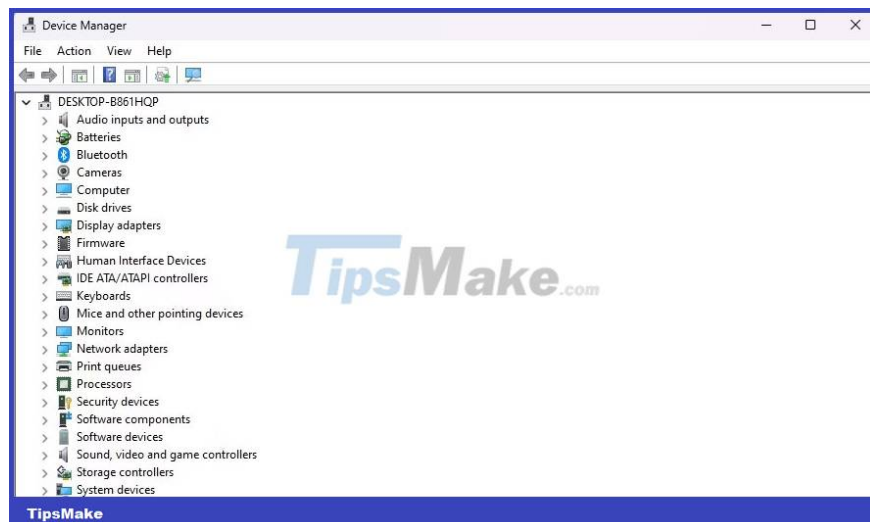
Device Manager

File Action View Help

DESKTOP-B861HQP
Audio inputs and outputs
Batteries
Bluetooth
Cameras
Computer
Disk drives
Display adapters
Firmware
Human Interface Devices
IDE ATA/ATAPI controllers
Keyboards
Mice and other pointing devices
Monitors
Network adapters
Print queues
Processors
Security devices
Software components
Software devices
Sound, video and game controllers
Storage controllers
System devices

TipsMake.com

TipsMake